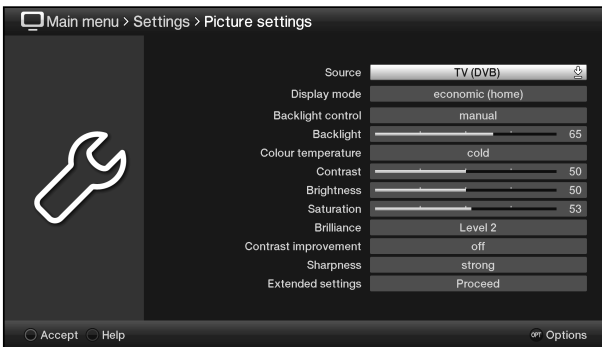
Main menu > Settings > Picture settings

| | |
|---|---|
| Source | TV (DVB) |
| Display mode | economic (home) |
| Backlight control | manual |
| Backlight | 65 |
| Colour temperature | cold |
| Contrast | 50 |
| Brightness | 50 |
| Saturation | 53 |
| Brilliance | Level 2 |
| Contrast improvement | off |
| Sharpness | strong |
| Extended settings | Proceed |

Accept Help

OPT Options